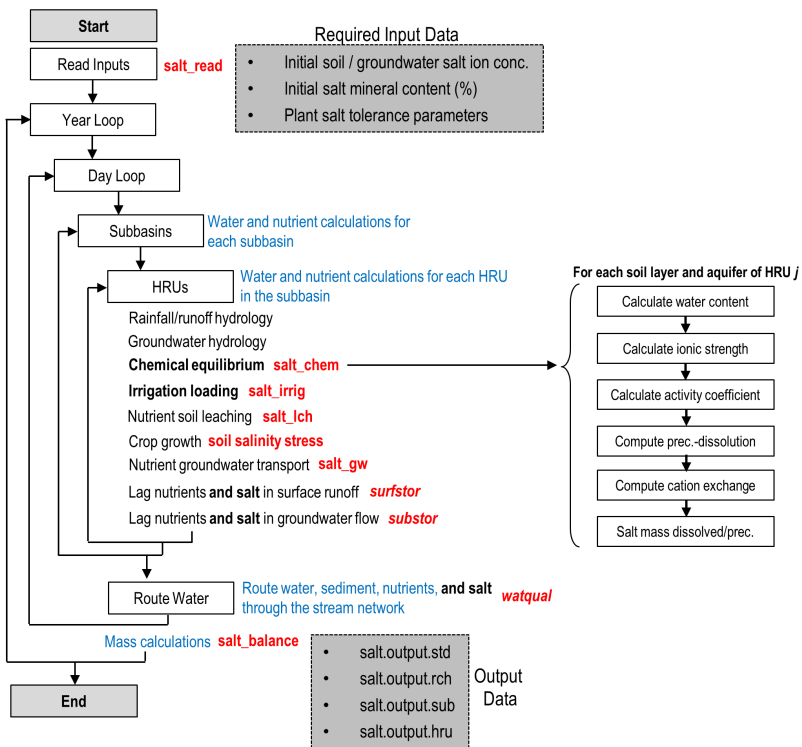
Start

Read Inputs salt_read

Required Input Data
• Initial soil / groundwater salt ion conc.
• Initial salt mineral content (%)
• Plant salt tolerance parameters

Year Loop

Day Loop

Subbasins Water and nutrient calculations for each subbasin

HRUs Water and nutrient calculations for each HRU in the subbasin

Rainfall/runoff hydrology
Groundwater hydrology
Chemical equilibrium salt_chem
Irrigation loading salt_irrig
Nutrient soil leaching salt_lch
Crop growth soil salinity stress
Nutrient groundwater transport salt_gw
Lag nutrients and salt in surface runoff surfstor
Lag nutrients and salt in groundwater flow substor

For each soil layer and aquifer of HRU j
Calculate water content
Calculate ionic strength
Calculate activity coefficient
Compute prec.-dissolution
Compute cation exchange
Salt mass dissolved/prec.

Route Water Route water, sediment, nutrients, and salt through the stream network watqual

Mass calculations salt_balance

• salt.output.std
• salt.output.rch
• salt.output.sub
• salt.output.hru

Output Data

End